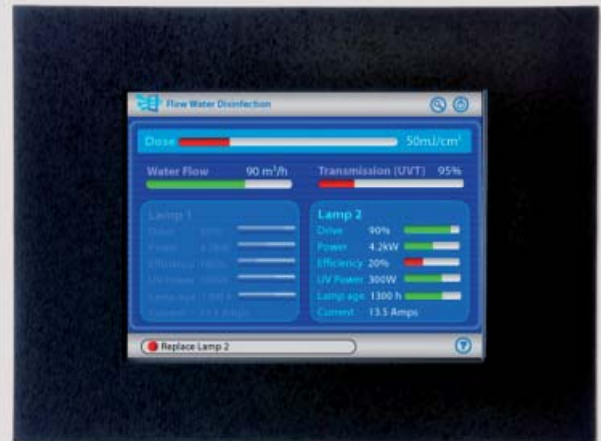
Flow Water Disinfection

Dose 50mJ/cm$^2$

Water Flow 90 m$^3$/h

Transmission (UVT) 95%

Lamp 1

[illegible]

Lamp 2

Drive 90%

Power 4.2kW

Efficiency 20%

UV Power 300W

Lamp age 1300 h

Current 13.5 Amps

Replace Lamp 2